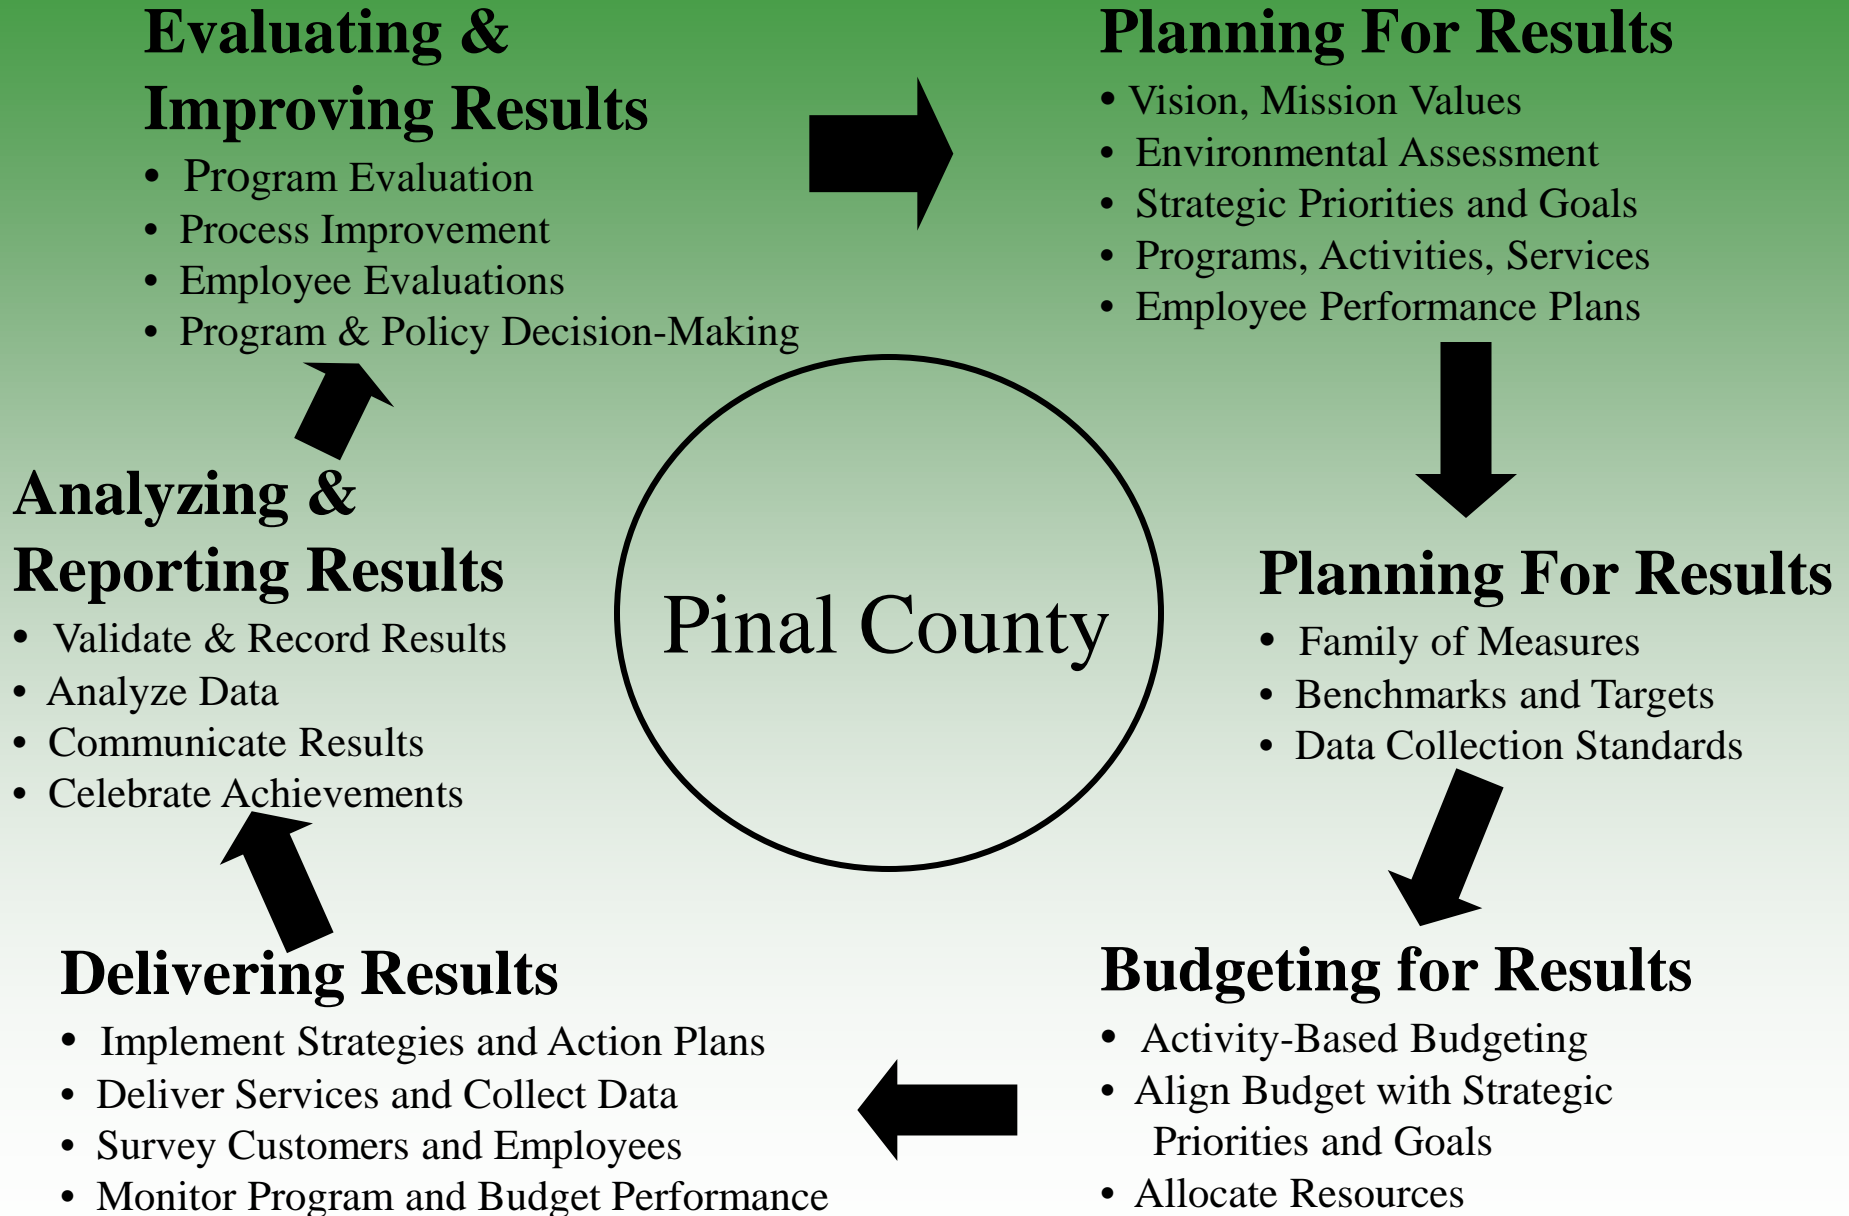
Evaluating & Improving Results

- Program Evaluation
- Process Improvement
- Employee Evaluations
- Program & Policy Decision-Making

Planning For Results

- Vision, Mission Values
- Environmental Assessment
- Strategic Priorities and Goals
- Programs, Activities, Services
- Employee Performance Plans

Pinal County

Analyzing & Reporting Results

- Validate & Record Results
- Analyze Data
- Communicate Results
- Celebrate Achievements

Planning For Results

- Family of Measures
- Benchmarks and Targets
- Data Collection Standards

Delivering Results

- Implement Strategies and Action Plans
- Deliver Services and Collect Data
- Survey Customers and Employees
- Monitor Program and Budget Performance

Budgeting for Results

- Activity-Based Budgeting
- Align Budget with Strategic Priorities and Goals
- Allocate Resources